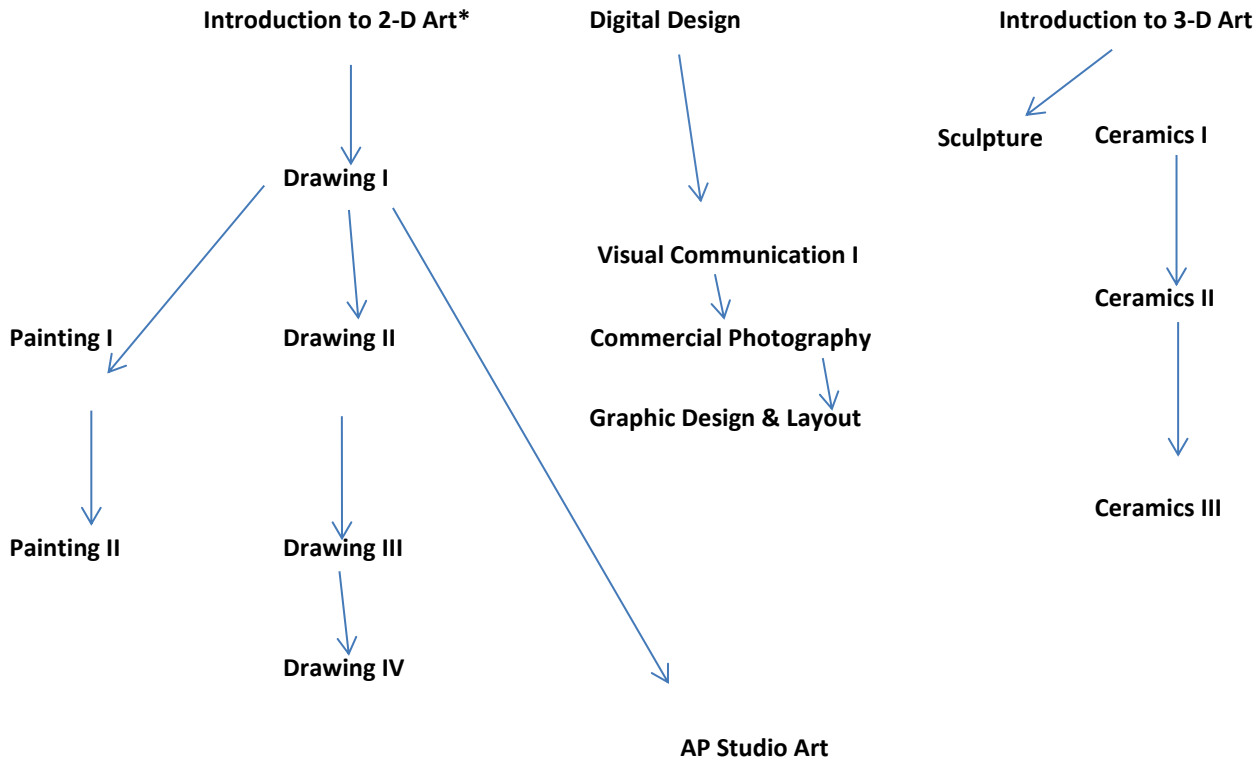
Introduction to 2-D Art*

Digital Design

Introduction to 3-D Art

Sculpture

Ceramics I

Drawing I

Visual Communication I

Ceramics II

Painting I

Drawing II

Commercial Photography

Graphic Design & Layout

Ceramics III

Painting II

Drawing III

Drawing IV

AP Studio Art